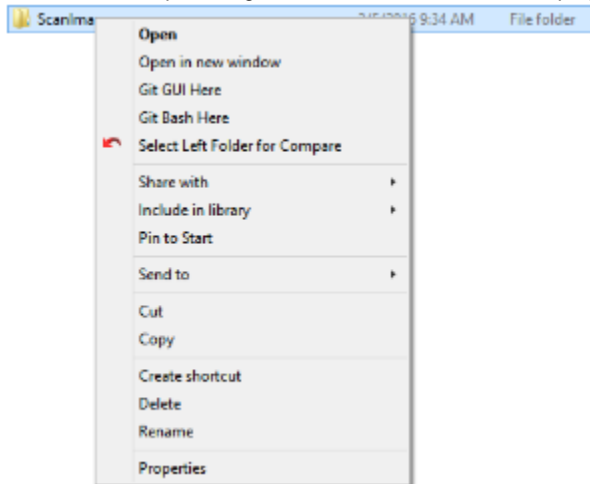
ScanIma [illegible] 9:34 AM File folder

Open
Open in new window
Git GUI Here
Git Bash Here
Select Left Folder for Compare

Share with
Include in library
Pin to Start

Send to

Cut
Copy

Create shortcut
Delete
Rename

Properties